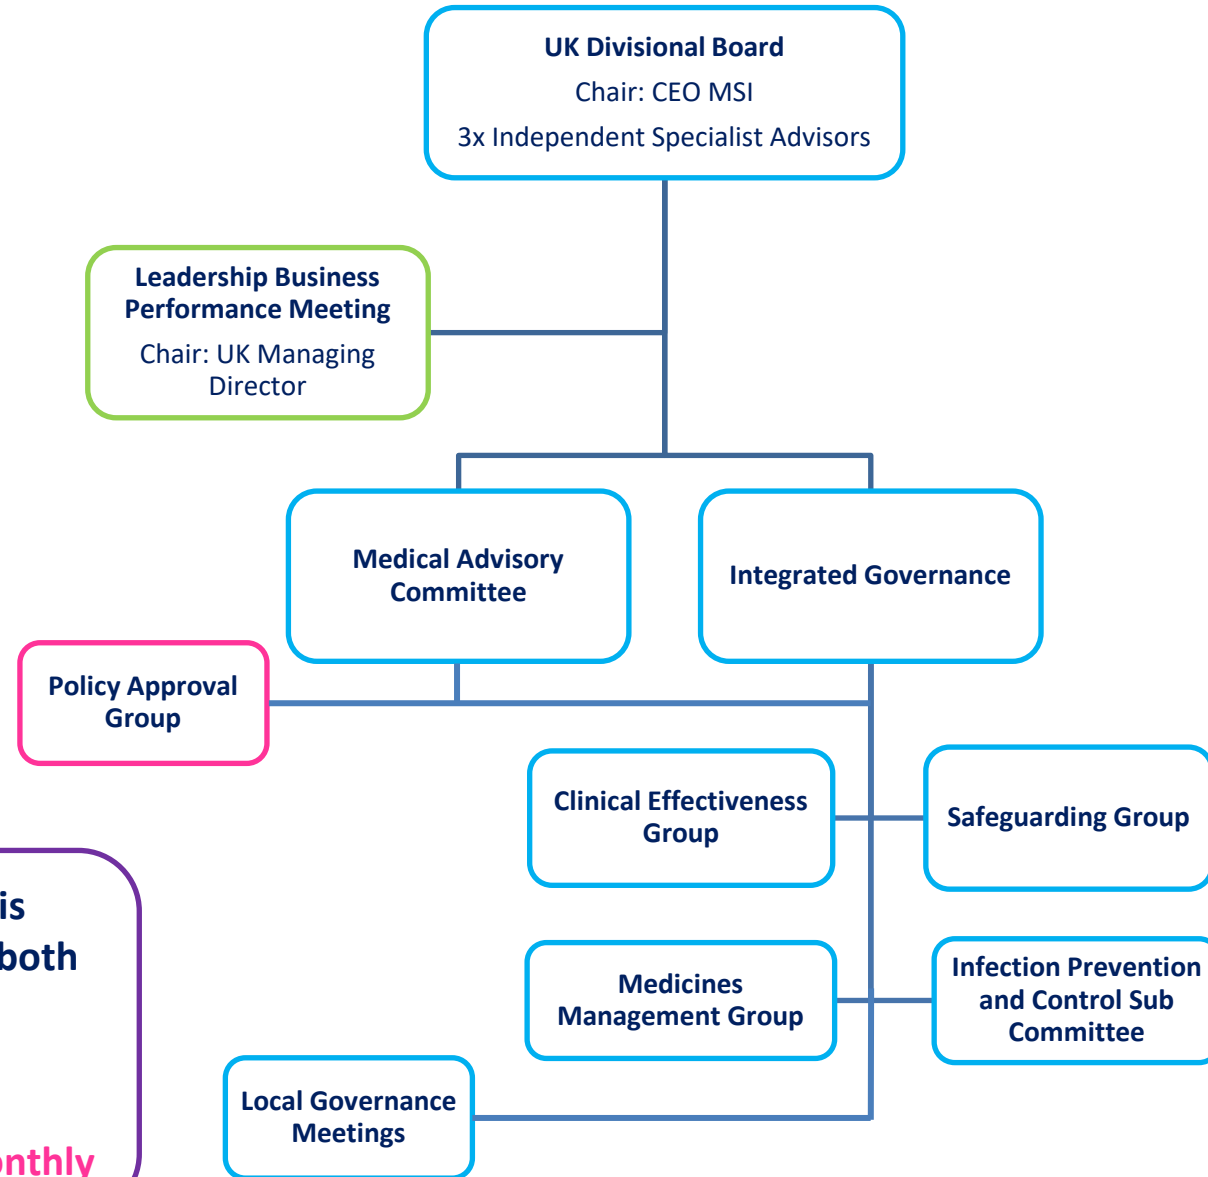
UK Divisional Board
Chair: CEO MSI
3x Independent Specialist Advisors

Leadership Business Performance Meeting
Chair: UK Managing Director

Medical Advisory Committee

Integrated Governance

Policy Approval Group

Clinical Effectiveness Group

Safeguarding Group

is
both

Medicines Management Group

Infection Prevention and Control Sub Committee

Local Governance Meetings

onthly